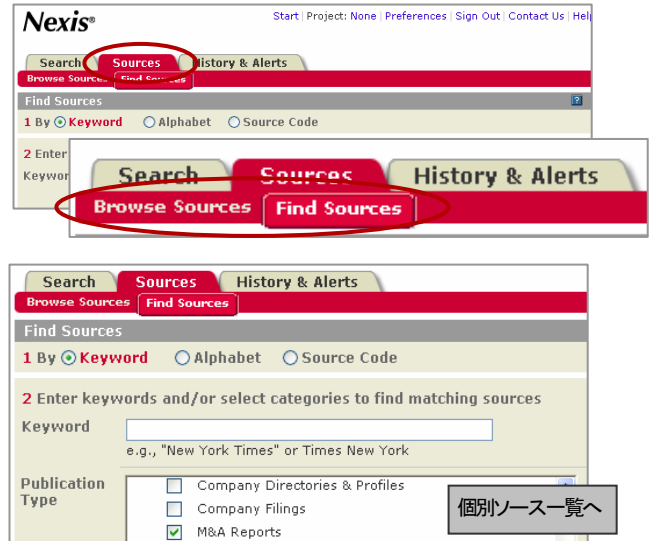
Nexis®

Start | Project: None | Preferences | Sign Out | Contact Us | Help

Search | Sources | History & Alerts

Browse Sources | Find Sources

Find Sources

1 By Keyword Alphabet Source Code

2 Enter

Keywor

Search | Sources | History & Alerts

Browse Sources | Find Sources

Search | Sources | History & Alerts

Browse Sources | Find Sources

Find Sources

1 By Keyword Alphabet Source Code

2 Enter keywords and/or select categories to find matching sources

Keyword

e.g., "New York Times" or Times New York

Publication Type

Company Directories & Profiles

Company Filings

M&A Reports

個別ソース一覧へ